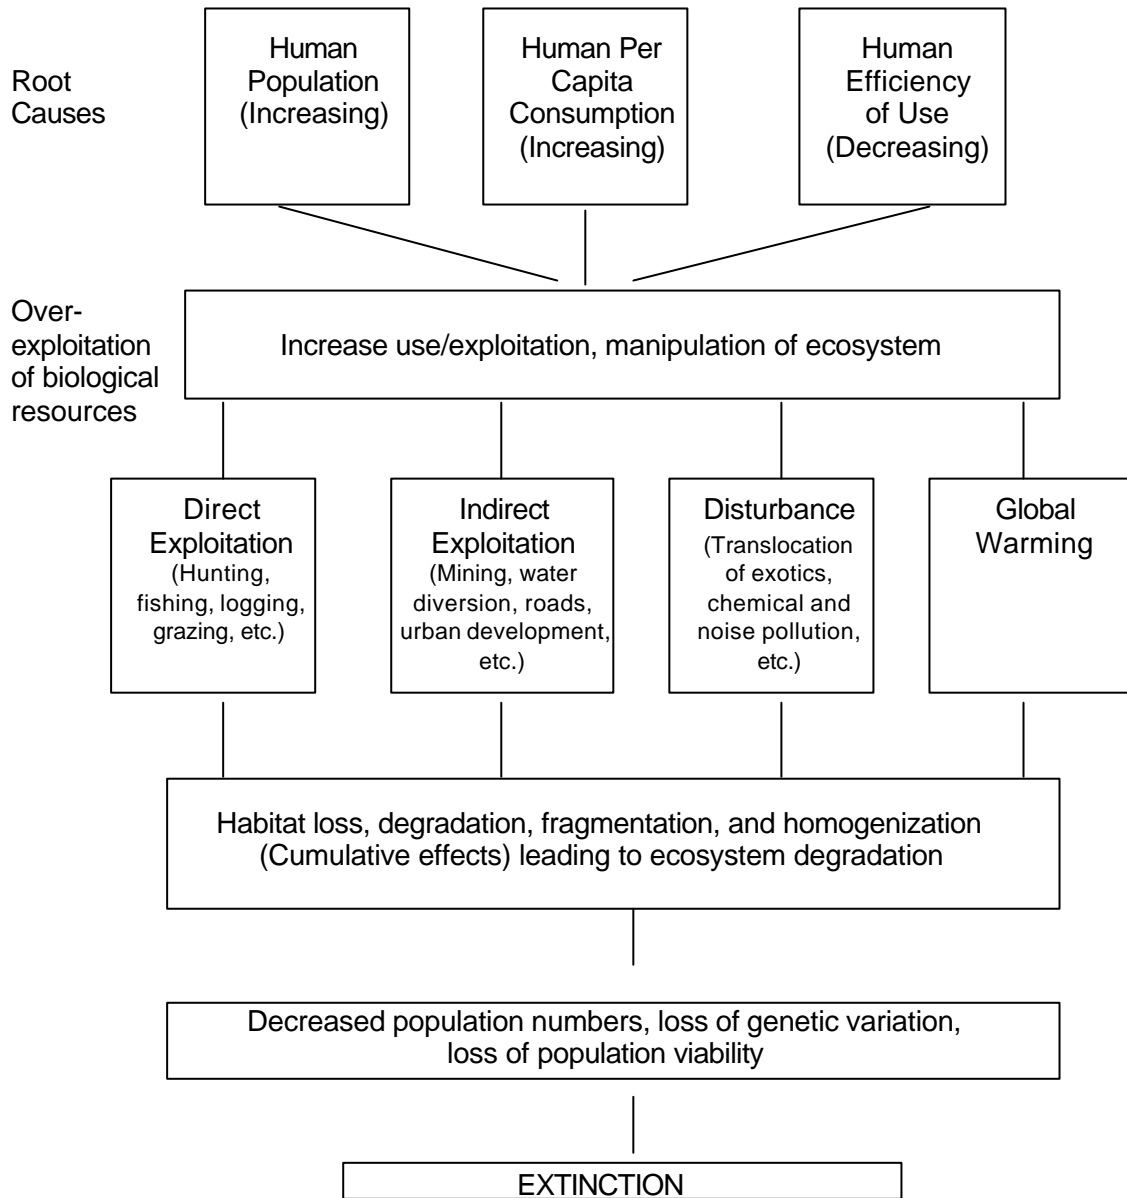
Root Causes

Human Population (Increasing)

Human Per Capita Consumption (Increasing)

Human Efficiency of Use (Decreasing)

Over-exploitation of biological resources

Increase use/exploitation, manipulation of ecosystem

Direct Exploitation (Hunting, fishing, logging, grazing, etc.)

Indirect Exploitation (Mining, water diversion, roads, urban development, etc.)

Disturbance (Translocation of exotics, chemical and noise pollution, etc.)

Global Warming

Habitat loss, degradation, fragmentation, and homogenization (Cumulative effects) leading to ecosystem degradation

Decreased population numbers, loss of genetic variation, loss of population viability

EXTINCTION